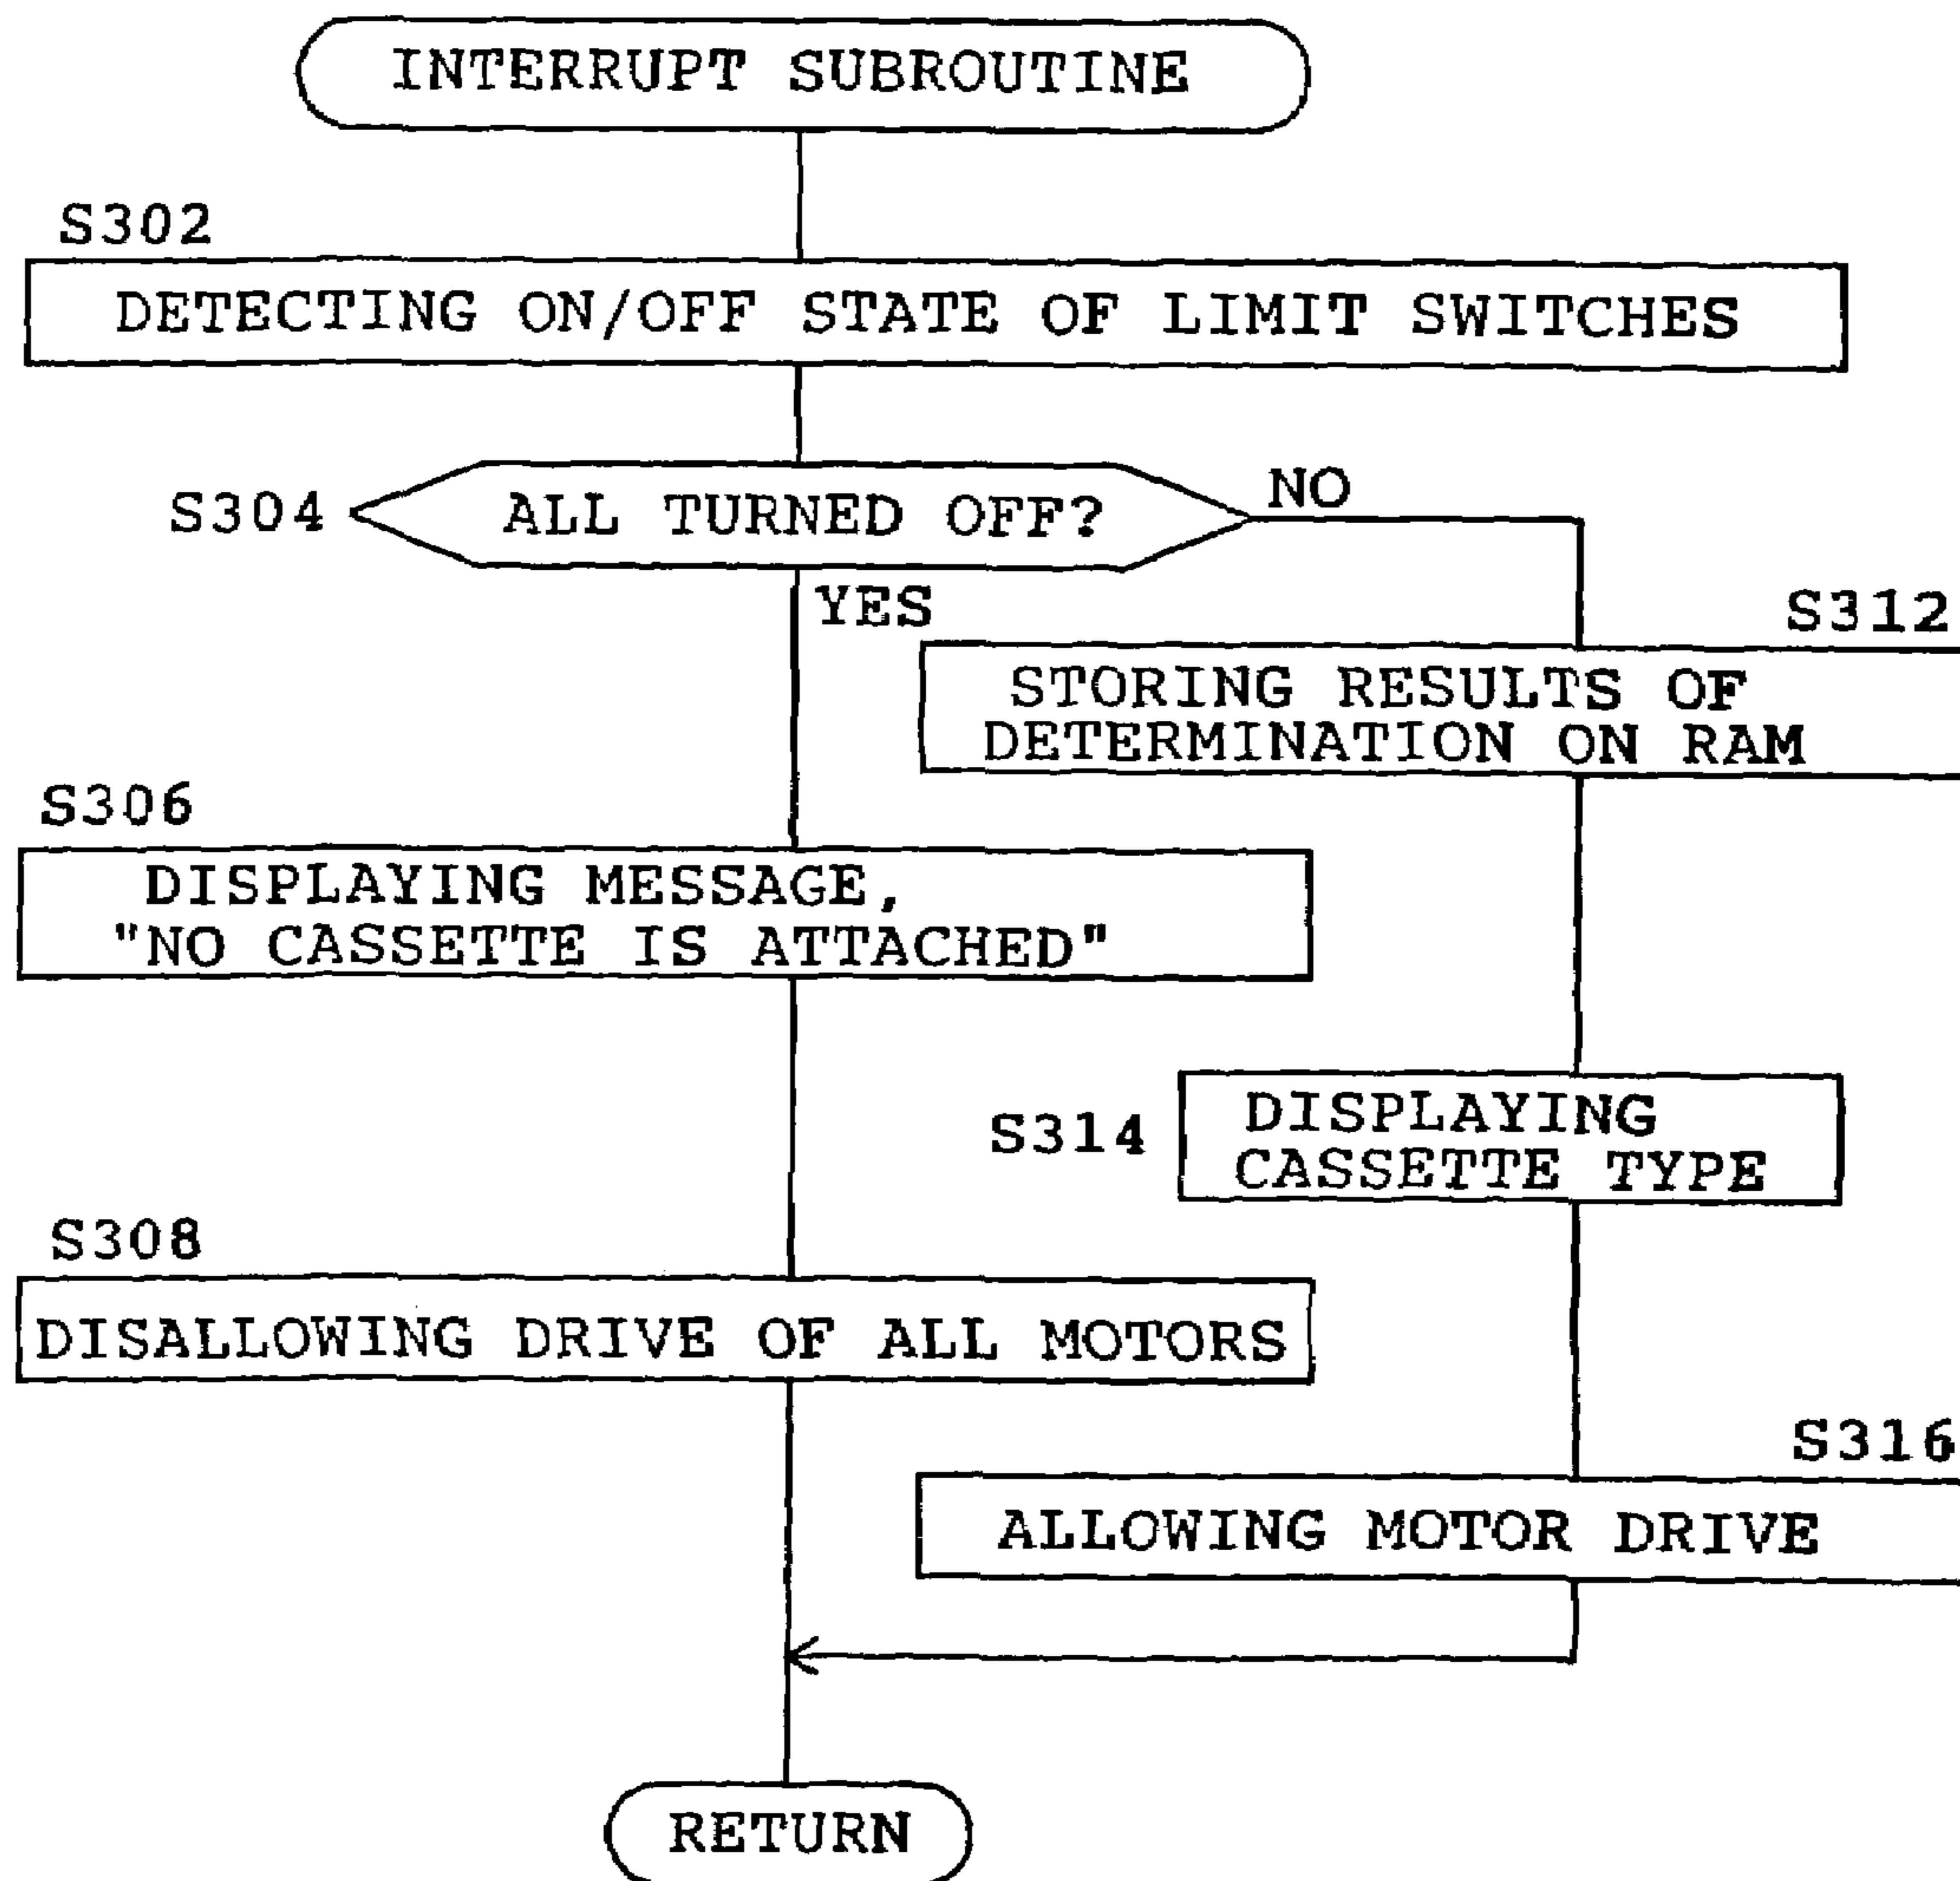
INTERRUPT SUBROUTINE

S302

DETECTING ON/OFF STATE OF LIMIT SWITCHES

S304

ALL TURNED OFF?

NO

YES

S312

STORING RESULTS OF DETERMINATION ON RAM

S306

DISPLAYING MESSAGE, "NO CASSETTE IS ATTACHED"

S314

DISPLAYING CASSETTE TYPE

S308

DISALLOWING DRIVE OF ALL MOTORS

S316

ALLOWING MOTOR DRIVE

RETURN